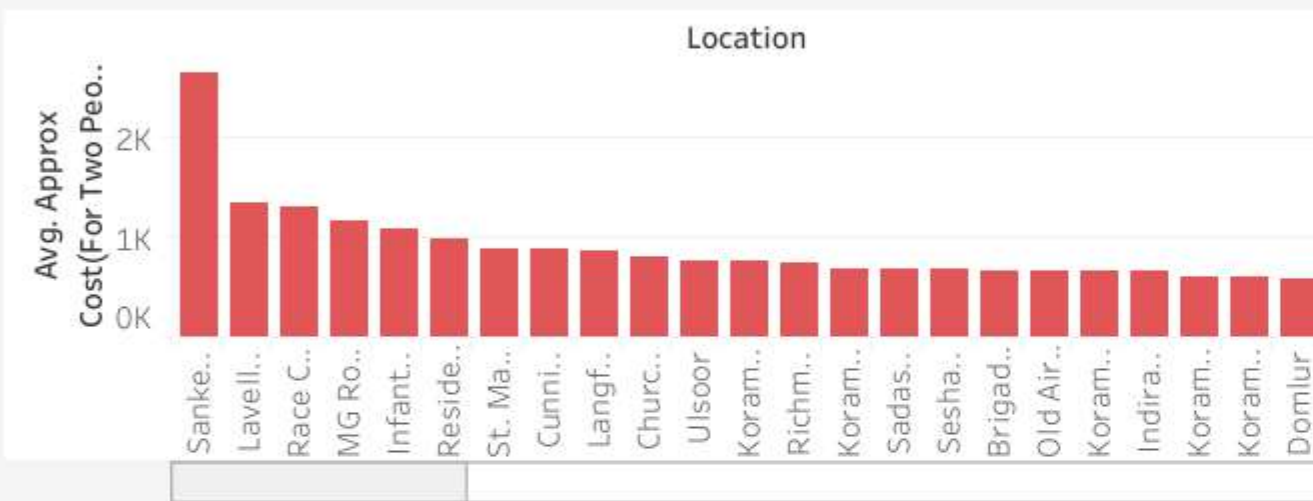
Location

Avg. Approx Cost(For Two Peo..

2K
1K
0K

Sanke..
Lavell..
Race C..
MG Ro..
Infant..
Reside..
St. Ma..
Cunni..
Langf..
Churc..
Ulsoor
Koram..
Richm..
Koram..
Sadas..
Sesha..
Brigad..
Old Air..
Koram..
Indira..
Koram..
Koram..
Domlur